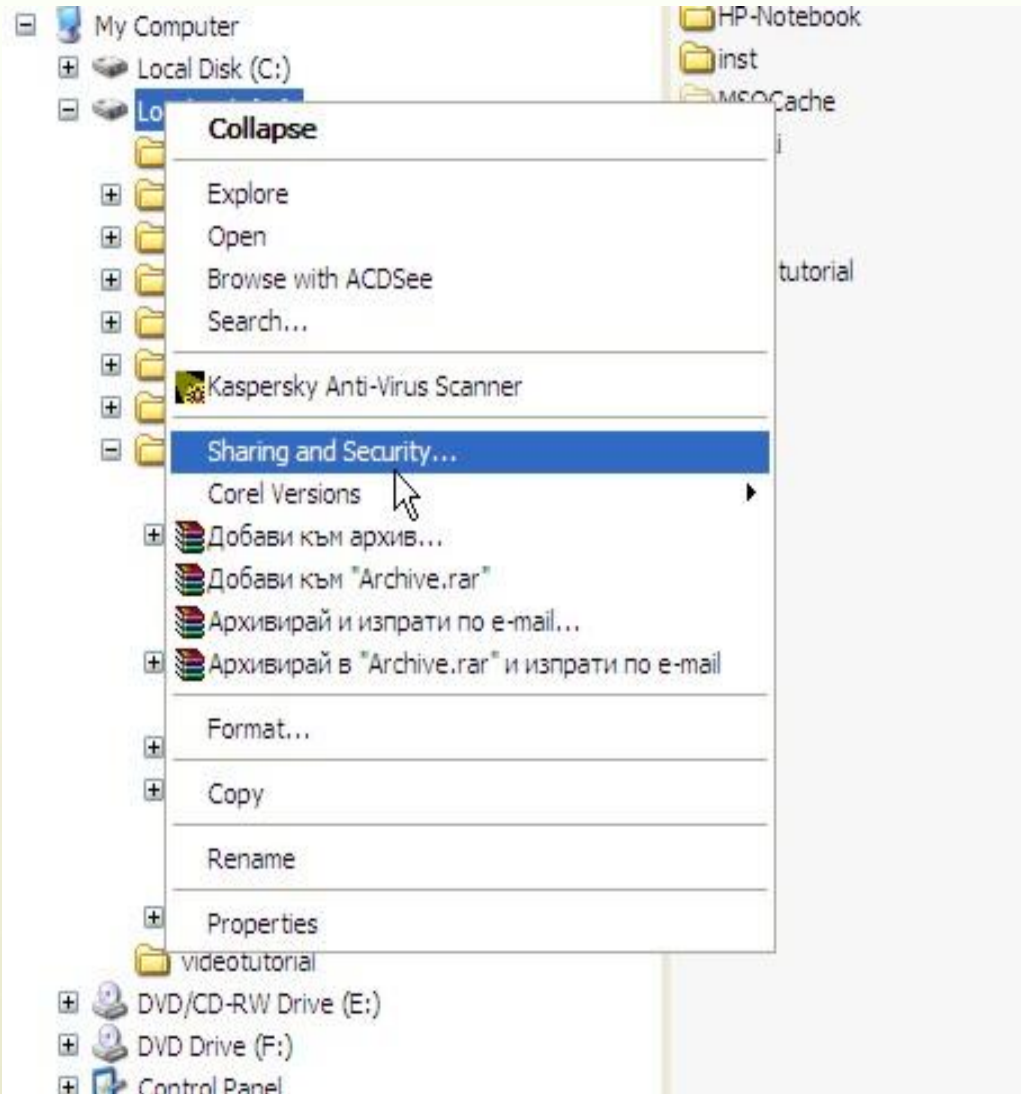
My Computer
Local Disk (C:)
Lo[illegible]

HP-Notebook
inst
MSOCache
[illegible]
tutorial

Collapse
Explore
Open
Browse with ACDSee
Search...
Kaspersky Anti-Virus Scanner
Sharing and Security...
Corel Versions
Добави към архив...
Добави към "Archive.rar"
Архивирай и изпрати по e-mail...
Архивирай в "Archive.rar" и изпрати по e-mail
Format...
Copy
Rename
Properties

videotutorial
DVD/CD-RW Drive (E:)
DVD Drive (F:)
Control Panel